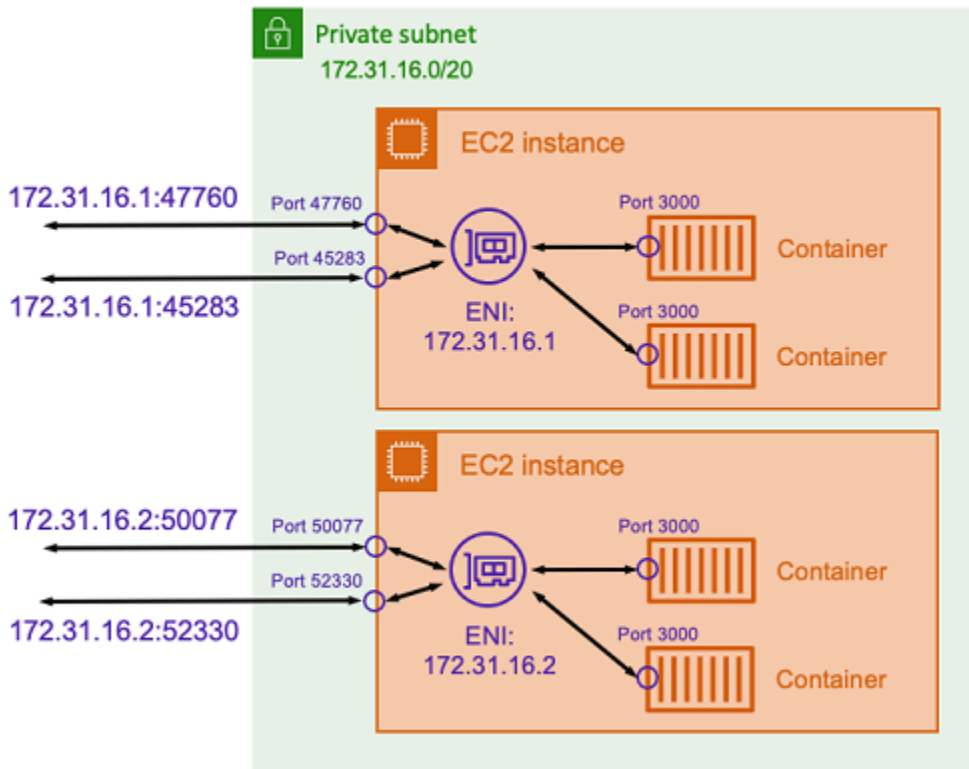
Private subnet
172.31.16.0/20

EC2 instance

172.31.16.1:47760
Port 47760
Port 45283
172.31.16.1:45283

ENI:
172.31.16.1

Port 3000
Container
Port 3000
Container

EC2 instance

172.31.16.2:50077
Port 50077
Port 52330
172.31.16.2:52330

ENI:
172.31.16.2

Port 3000
Container
Port 3000
Container